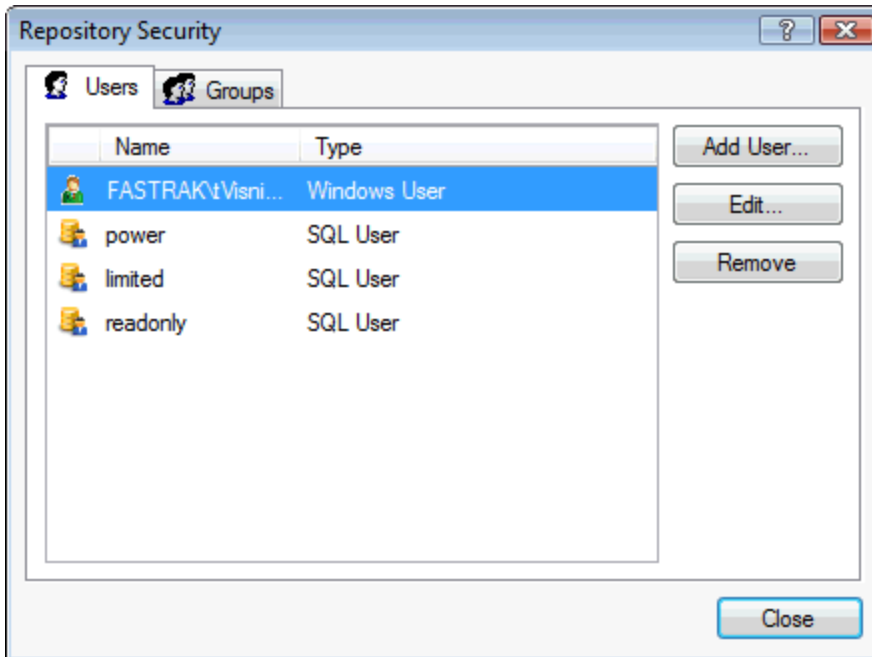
Repository Security

? X

Users Groups

| Name | Type |
|---|---|
| FASTRAK\tVisni... | Windows User |
| power | SQL User |
| limited | SQL User |
| readonly | SQL User |

Add User...

Edit...

Remove

Close